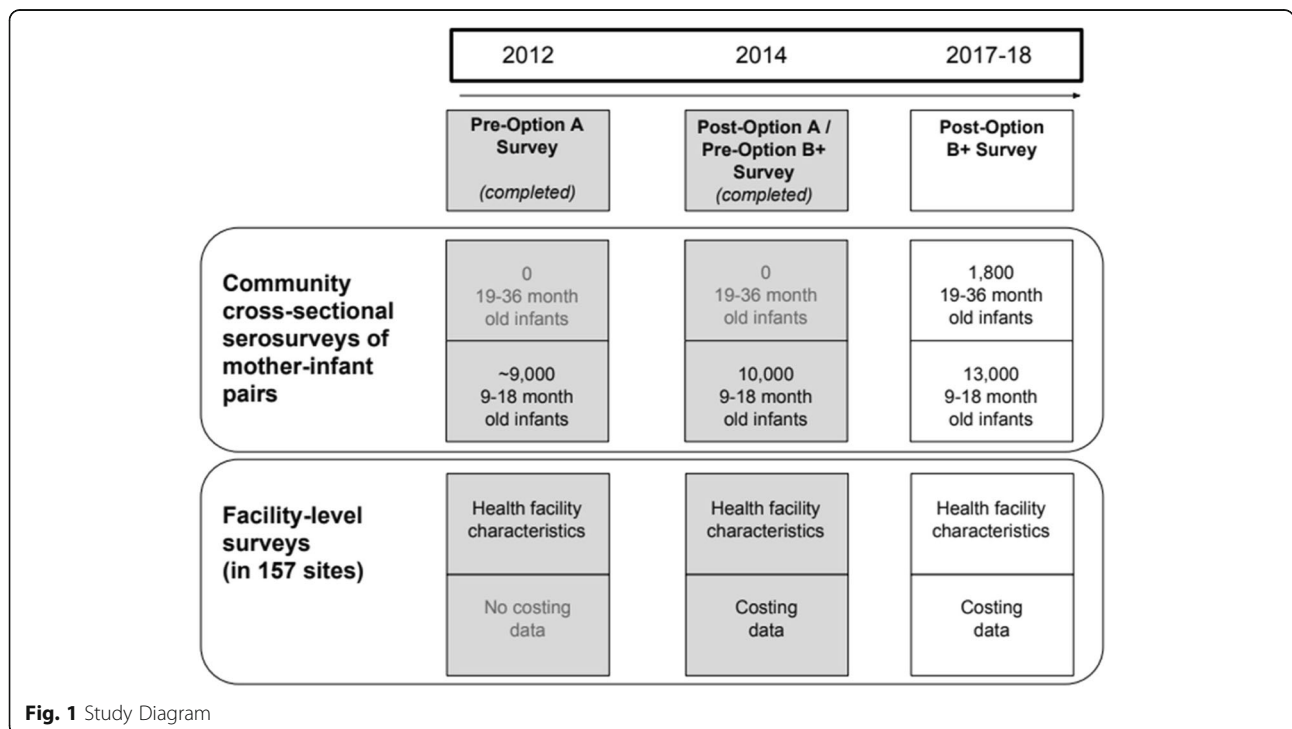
2012 2014 2017-18

Pre-Option A Survey (completed)

Post-Option A / Pre-Option B+ Survey (completed)

Post-Option B+ Survey

Community cross-sectional serosurveys of mother-infant pairs

0 19-36 month old infants

0 19-36 month old infants

1,800 19-36 month old infants

~9,000 9-18 month old infants

10,000 9-18 month old infants

13,000 9-18 month old infants

Facility-level surveys (in 157 sites)

Health facility characteristics

Health facility characteristics

Health facility characteristics

No costing data

Costing data

Costing data

**Fig. 1** Study Diagram